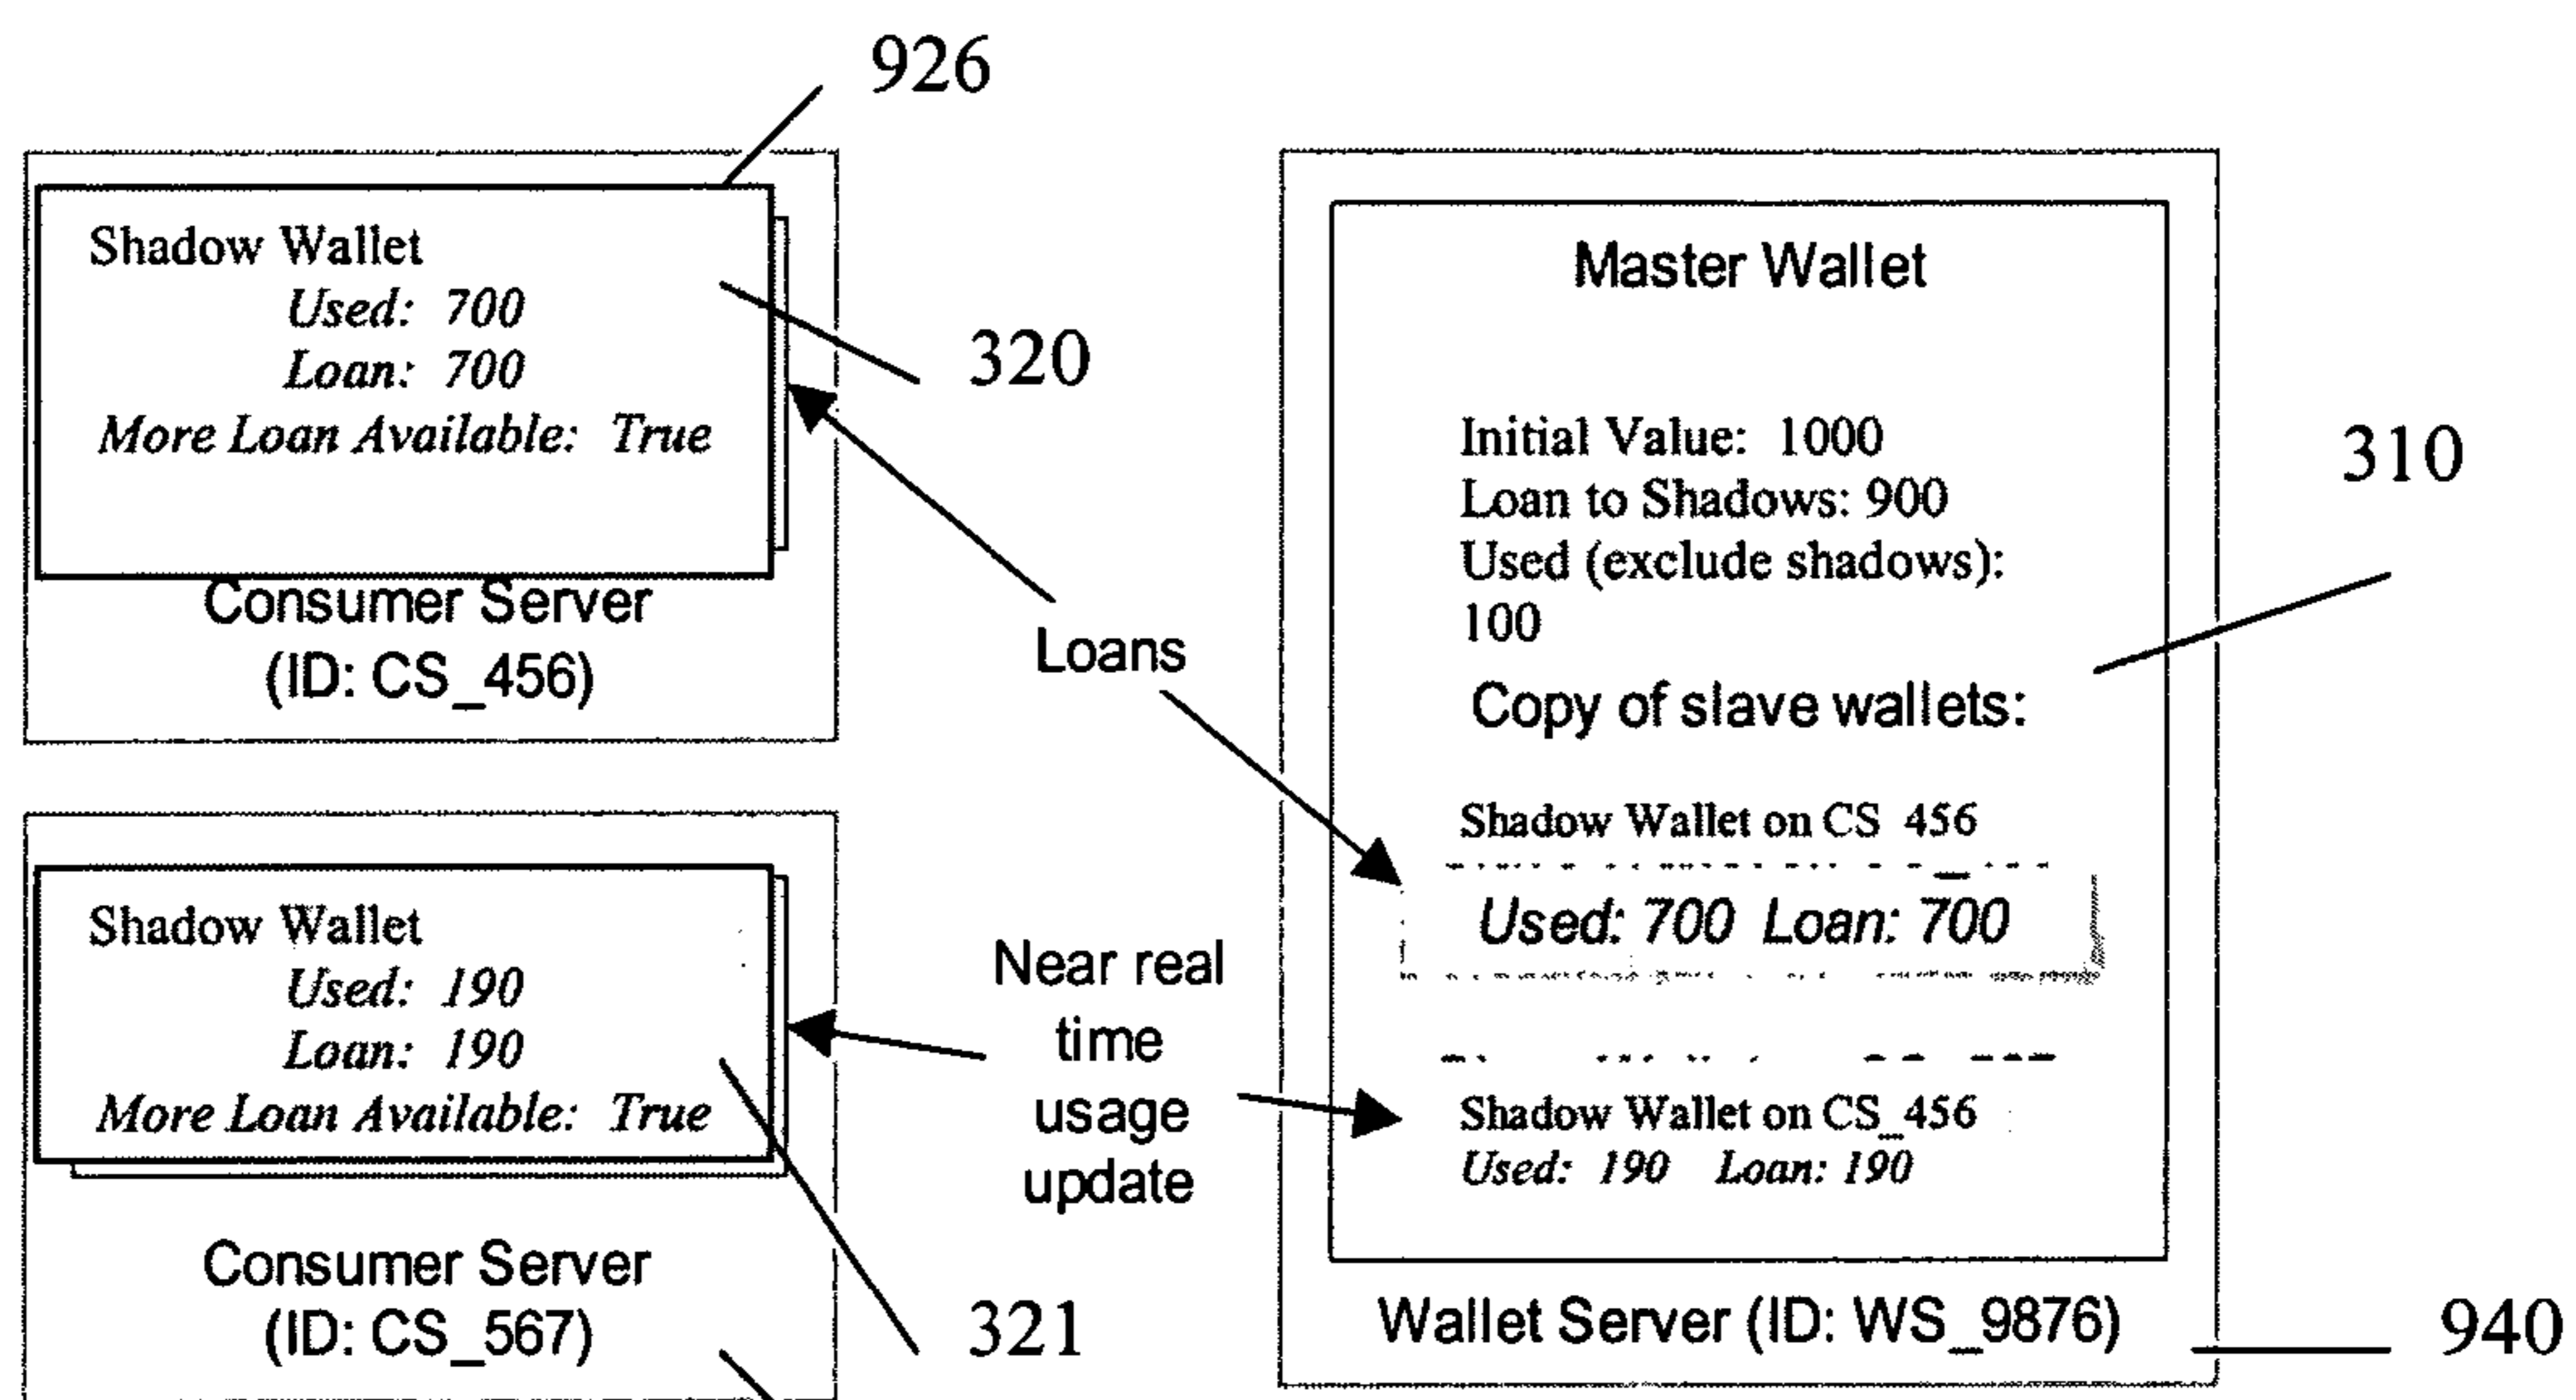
926

Shadow Wallet
Used: 700
Loan: 700
More Loan Available: True

Consumer Server
(ID: CS_456)

320

Loans

Master Wallet

Initial Value: 1000
Loan to Shadows: 900
Used (exclude shadows): 100

Copy of slave wallets:

Shadow Wallet on CS 456

Used: 700 Loan: 700

310

Shadow Wallet
Used: 190
Loan: 190
More Loan Available: True

Near real time usage update

Shadow Wallet on CS_456
Used: 190 Loan: 190

Consumer Server
(ID: CS_567)

321

Wallet Server (ID: WS_9876)

940